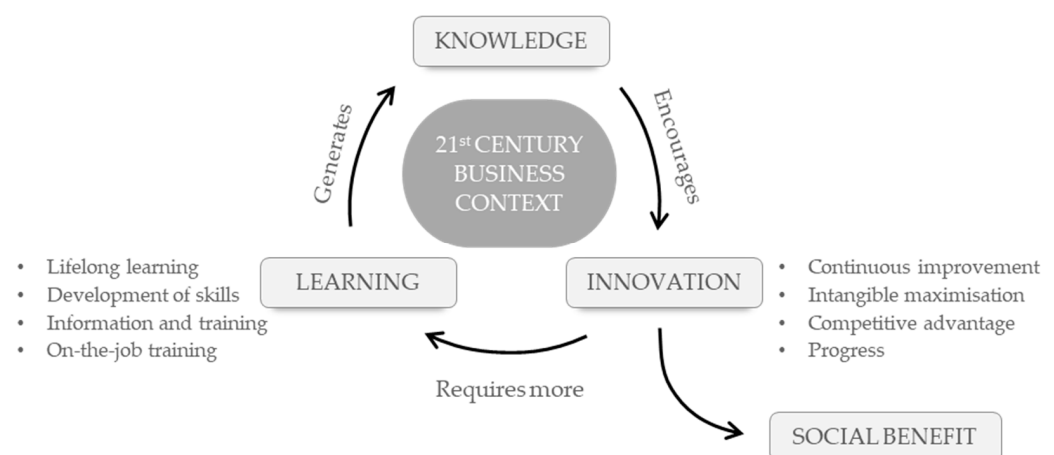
KNOWLEDGE

Generates

Encourages

21$^{st}$ CENTURY BUSINESS CONTEXT

• Lifelong learning
• Development of skills
• Information and training
• On-the-job training

LEARNING

INNOVATION

• Continuous improvement
• Intangible maximisation
• Competitive advantage
• Progress

Requires more

SOCIAL BENEFIT